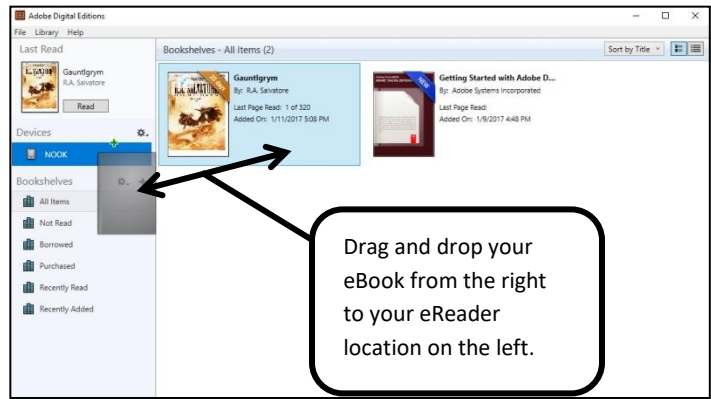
Adobe Digital Editions
File Library Help
Last Read
Gauntlgrym
R.A. Salvatore
Read
Devices
NOOK
Bookshelves
All Items
Not Read
Borrowed
Purchased
Recently Read
Recently Added
Bookshelves - All Items (2)
Sort by Title
Gauntlgrym
By: R.A. Salvatore
Last Page Read: 1 of 320
Added On: 1/11/2017 5:08 PM
Getting Started with Adobe D...
By: Adobe Systems Incorporated
Last Page Read:
Added On: 1/9/2017 4:48 PM
NEW
Drag and drop your eBook from the right to your eReader location on the left.